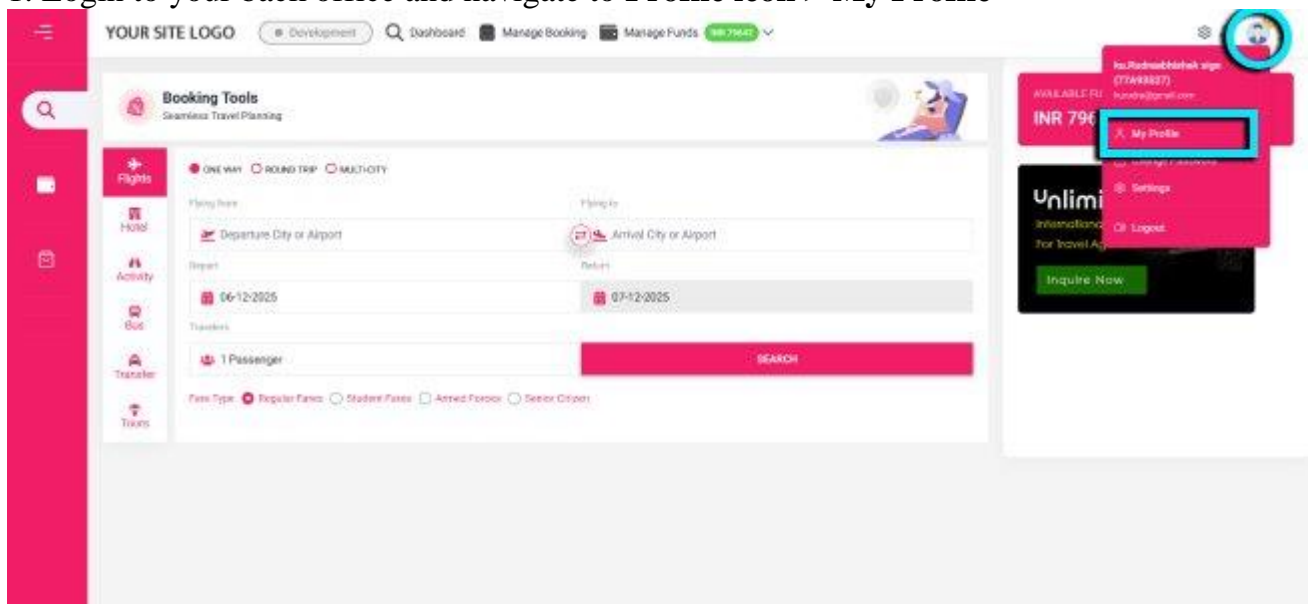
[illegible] to your back office and navigate to Profile icon > My Profile

YOUR SITE LOGO Development Dashboard Manage Booking Manage Funds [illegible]

ku.Rudraabhishek sign (77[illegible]) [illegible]@gmail.com
My Profile
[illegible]
Settings
Logout

Booking Tools
Seamless Travel Planning

AVAILABLE FU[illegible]
INR 796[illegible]

Flights
Hotel
Activity
Bus
Transfer
Tours

ONE WAY ROUND TRIP MULTI-CITY

Flying from
Departure City or Airport
Flying to
Arrival City or Airport
Depart
06-12-2025
Return
07-12-2025
Travelers
1 Passenger
SEARCH

Fare Type Regular Fares Student Fares Armed Forces Senior Citizen

Unlimi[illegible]
Internationa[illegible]
For Travel Ag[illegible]
Inquire Now